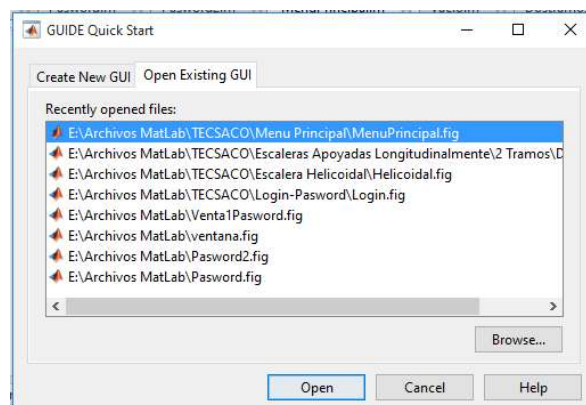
GUIDE Quick Start

Create New GUI
Open Existing GUI

Recently opened files:

E:\Archivos MatLab\TECSACO\Menu Principal\MenuPrincipal.fig
E:\Archivos MatLab\TECSACO\Escaleras Apoyadas Longitudinalmente\2 Tramos\D
E:\Archivos MatLab\TECSACO\Escalera Helicoidal\Helicoidal.fig
E:\Archivos MatLab\TECSACO\Login-Pasword\Login.fig
E:\Archivos MatLab\Venta1Pasword.fig
E:\Archivos MatLab\ventana.fig
E:\Archivos MatLab\Pasword2.fig
E:\Archivos MatLab\Pasword.fig

Browse...

Open
Cancel
Help